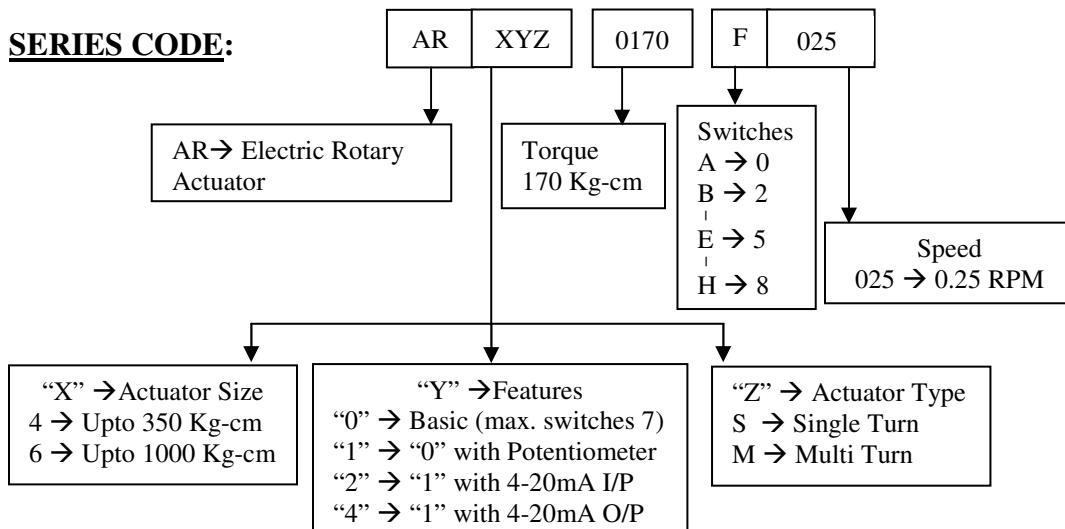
SERIES CODE:

AR | XYZ | 0170 | F | 025

AR→ Electric Rotary Actuator

Torque
170 Kg-cm

Switches
A → 0
B → 2
E → 5
H → 8

Speed
025 → 0.25 RPM

“X” →Actuator Size
4 → Upto 350 Kg-cm
6 → Upto 1000 Kg-cm

“Y” →Features
“0” → Basic (max. switches 7)
“1” → “0” with Potentiometer
“2” → “1” with 4-20mA I/P
“4” → “1” with 4-20mA O/P

“Z” → Actuator Type
S → Single Turn
M → Multi Turn